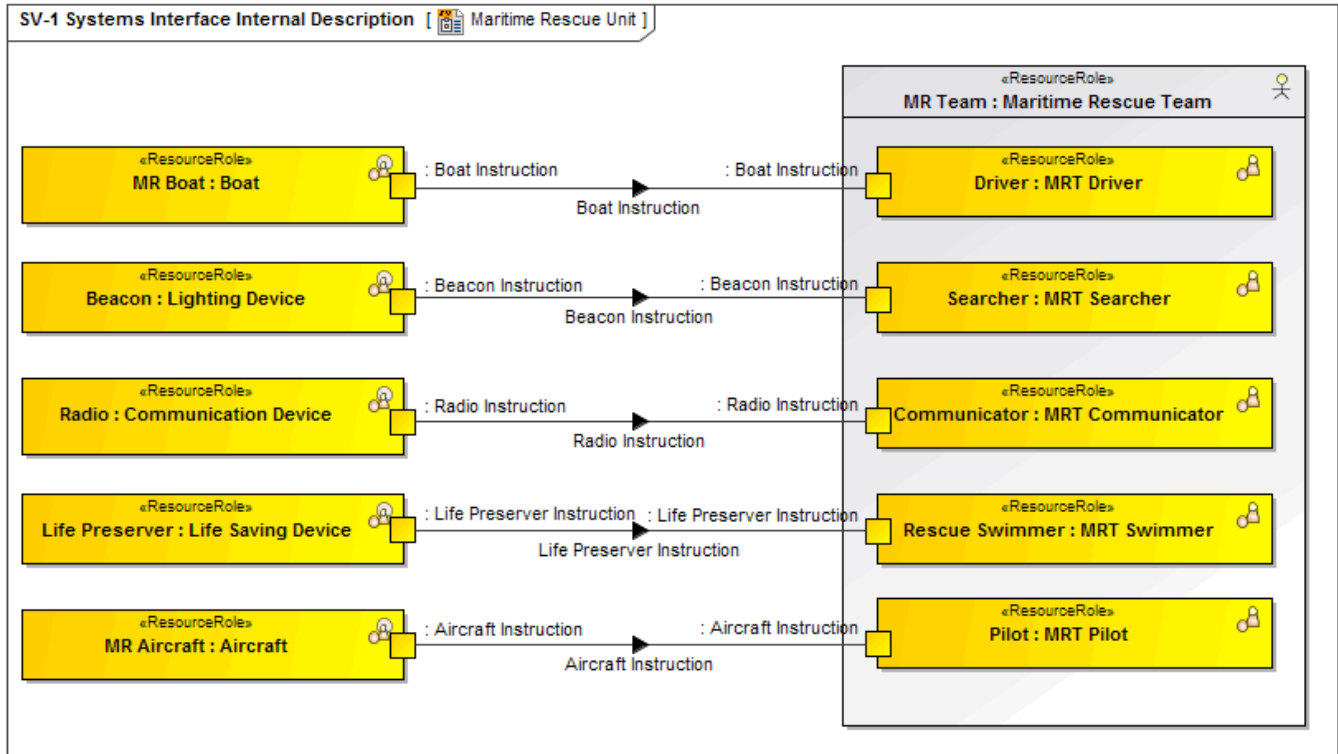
SV-1 Systems Interface Internal Description [ Maritime Rescue Unit ]

«ResourceRole»
MR Team : Maritime Rescue Team

«ResourceRole»
MR Boat : Boat

: Boat Instruction

: Boat Instruction

Boat Instruction

«ResourceRole»
Driver : MRT Driver

«ResourceRole»
Beacon : Lighting Device

: Beacon Instruction

: Beacon Instruction

Beacon Instruction

«ResourceRole»
Searcher : MRT Searcher

«ResourceRole»
Radio : Communication Device

: Radio Instruction

: Radio Instruction

Radio Instruction

«ResourceRole»
Communicator : MRT Communicator

«ResourceRole»
Life Preserver : Life Saving Device

: Life Preserver Instruction

: Life Preserver Instruction

Life Preserver Instruction

«ResourceRole»
Rescue Swimmer : MRT Swimmer

«ResourceRole»
MR Aircraft : Aircraft

: Aircraft Instruction

: Aircraft Instruction

Aircraft Instruction

«ResourceRole»
Pilot : MRT Pilot